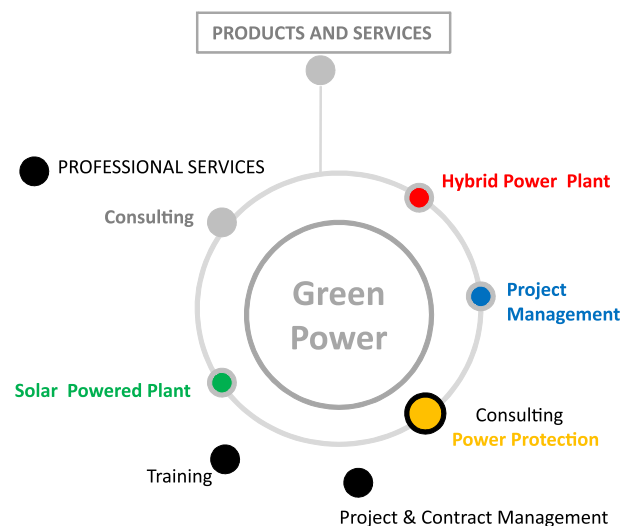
PRODUCTS AND SERVICES

PROFESSIONAL SERVICES

Consulting

Hybrid Power Plant

Green Power

Project Management

Solar Powered Plant

Consulting

Power Protection

Training

Project & Contract Management